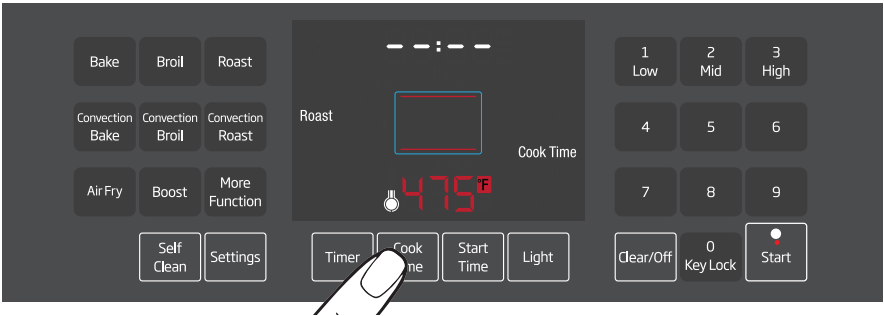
Bake
Broil
Roast
Convection Bake
Convection Broil
Convection Roast
Air Fry
Boost
More Function
Self Clean
Settings

--:--
Roast
Cook Time
475°F

Timer
Cook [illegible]me
Start Time
Light

1 Low
2 Mid
3 High
4
5
6
7
8
9
Clear/Off
0 Key Lock
Start